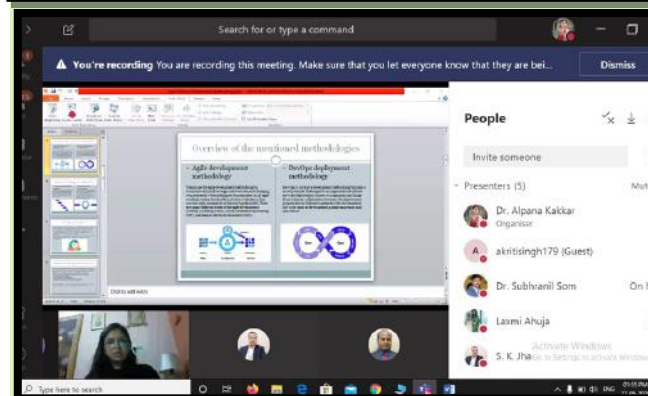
Search for or type a command

You're recording You are recording this meeting. Make sure that you let everyone know that they are bei...

Dismiss

Overview of the mentioned methodologies

Agile development methodology

DevOps deployment methodology

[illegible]

People

Invite someone

Presenters (5)

Mu

Dr. Alpana Kakkar
Organiser

akritisingh179 (Guest)

Dr. Subhranil Som

On

Laxmi Ahuja

S. K. Jha

Activate Windows
Go to Settings to activate Windows.

Type here to search